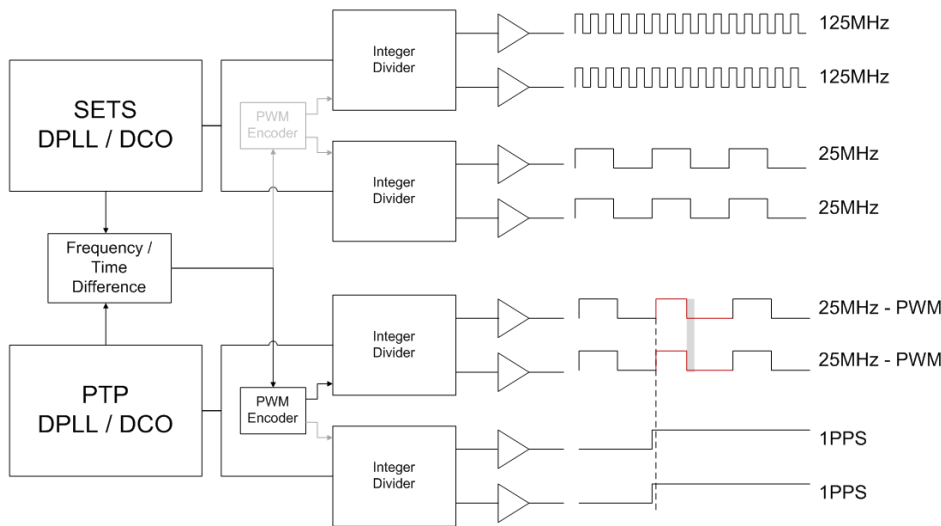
SETS
DPLL / DCO

PWM
Encoder

Integer
Divider

125MHz

125MHz

Integer
Divider

25MHz

25MHz

Frequency /
Time
Difference

PTP
DPLL / DCO

PWM
Encoder

Integer
Divider

25MHz - PWM

25MHz - PWM

Integer
Divider

1PPS

1PPS